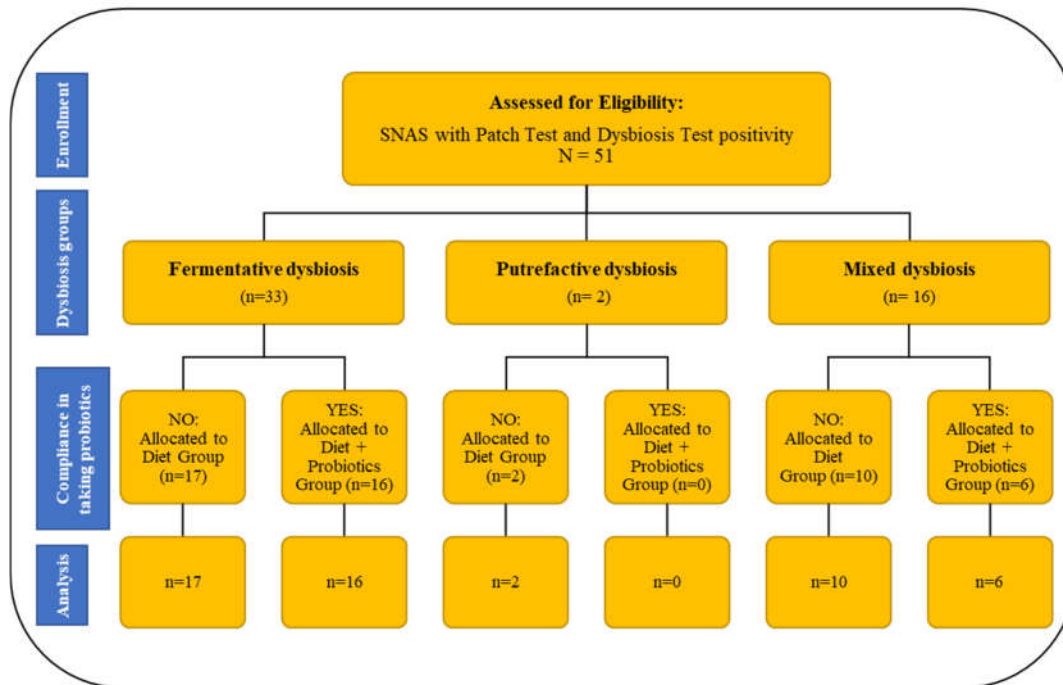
Enrollment

Assessed for Eligibility:
SNAS with Patch Test and Dysbiosis Test positivity
N = 51

Dysbiosis groups

Fermentative dysbiosis
(n=33)

Putrefactive dysbiosis
(n= 2)

Mixed dysbiosis
(n= 16)

Compliance in taking probiotics

NO:
Allocated to Diet Group (n=17)

YES:
Allocated to Diet + Probiotics Group (n=16)

NO:
Allocated to Diet Group (n=2)

YES:
Allocated to Diet + Probiotics Group (n=0)

NO:
Allocated to Diet Group (n=10)

YES:
Allocated to Diet + Probiotics Group (n=6)

Analysis

n=17

n=16

n=2

n=0

n=10

n=6